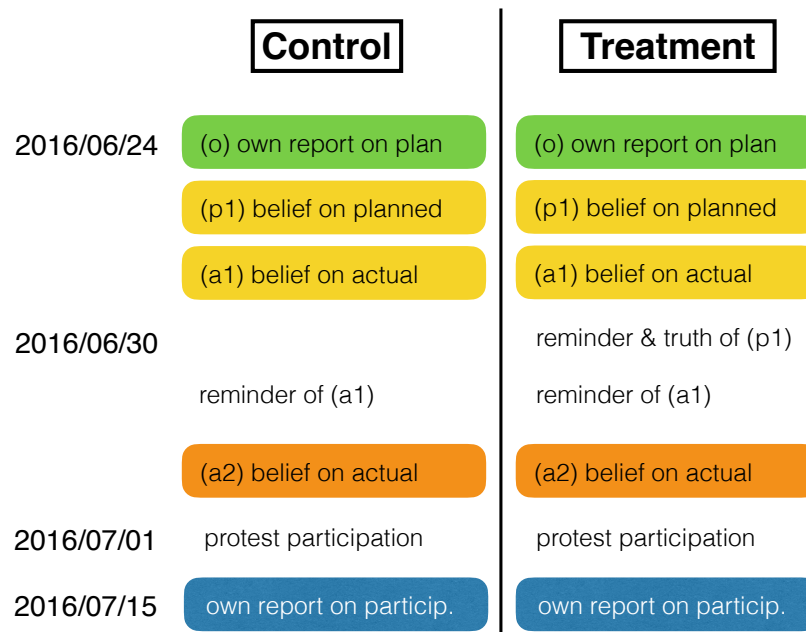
| | Control | Treatment |
|---|---|---|
| 2016/06/24 | (o) own report on plan | (o) own report on plan |
| | (p1) belief on planned | (p1) belief on planned |
| | (a1) belief on actual | (a1) belief on actual |
| 2016/06/30 | | reminder & truth of (p1) |
| | reminder of (a1) | reminder of (a1) |
| | (a2) belief on actual | (a2) belief on actual |
| 2016/07/01 | protest participation | protest participation |
| 2016/07/15 | own report on particip. | own report on particip. |